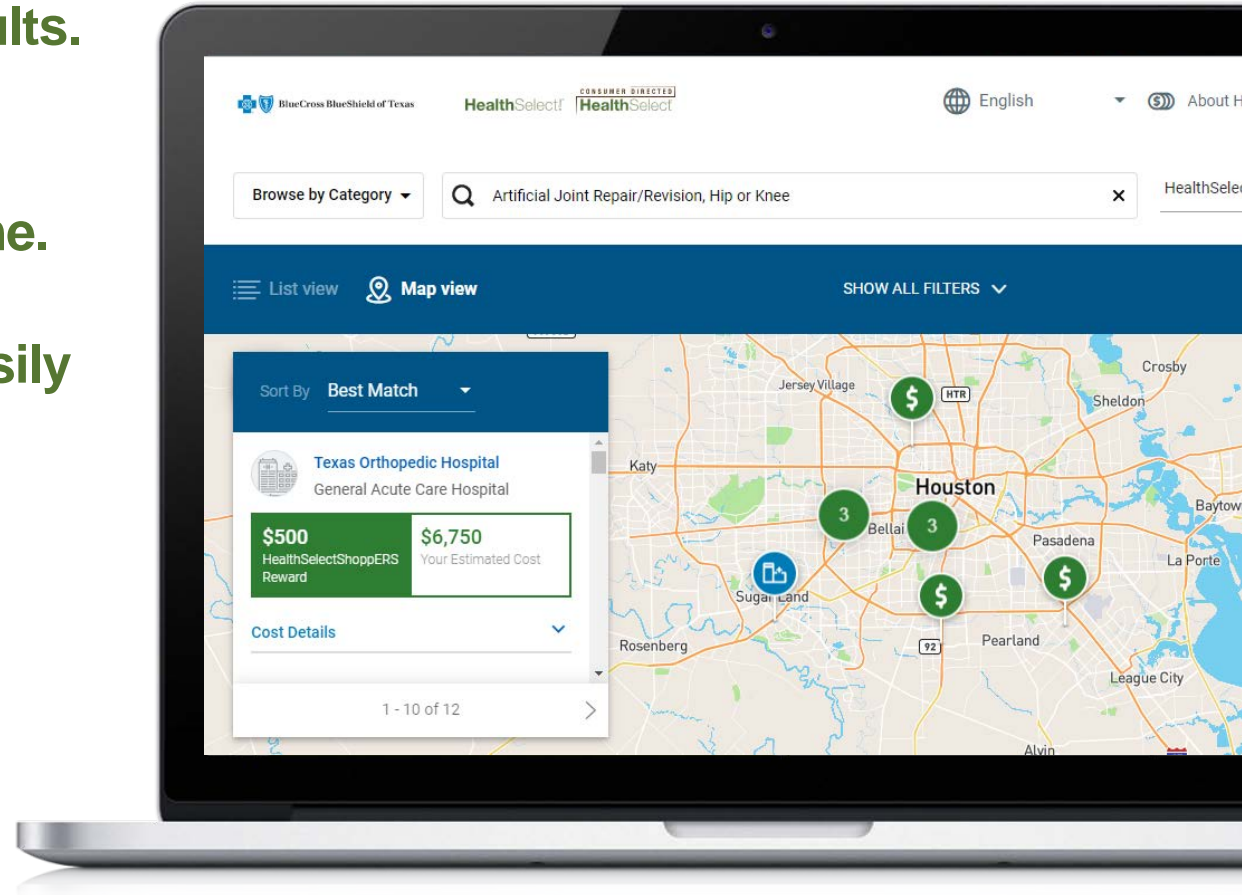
ults.

ne.

sily

BlueCross BlueShield of Texas

HealthSelect

CONSUMER DIRECTED HealthSelect

English

About H

Browse by Category

Artificial Joint Repair/Revision, Hip or Knee

HealthSelec

List view

Map view

SHOW ALL FILTERS

Sort By Best Match

Texas Orthopedic Hospital

General Acute Care Hospital

$500
HealthSelectShoppERS Reward

$6,750
Your Estimated Cost

Cost Details

1 - 10 of 12

Jersey Village

HTR

Crosby

Sheldon

Katy

Houston

3

Bellai

3

Baytow

Pasadena

La Porte

Sugar Land

Pearland

92

Rosenberg

League City

Alvin